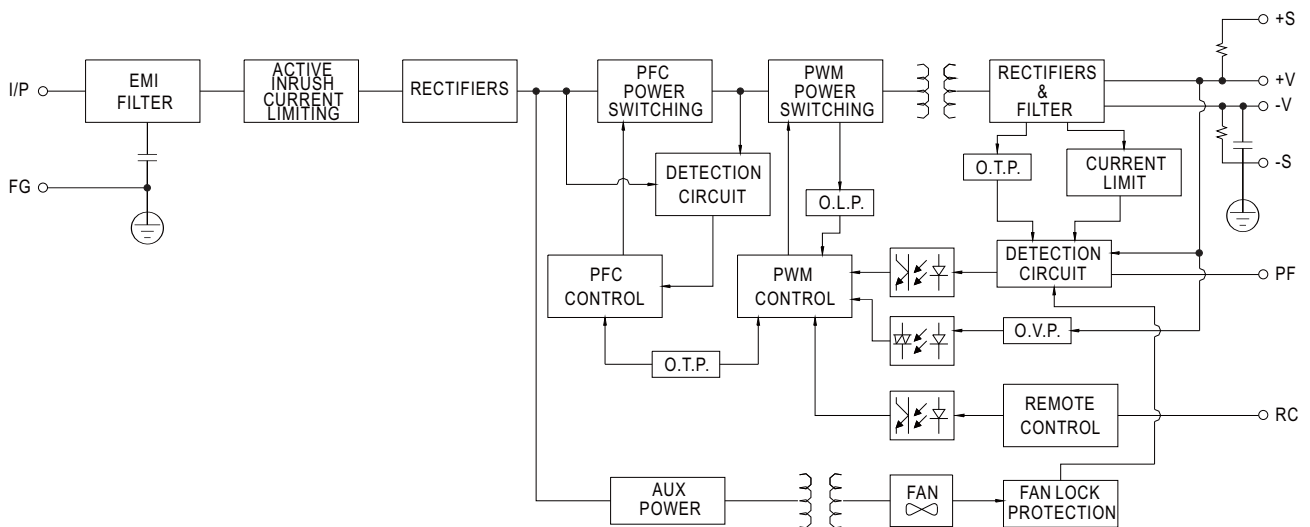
+S
I/P
EMI FILTER
ACTIVE INRUSH CURRENT LIMITING
RECTIFIERS
PFC POWER SWITCHING
PWM POWER SWITCHING
RECTIFIERS & FILTER
+V
-V
-S
FG
DETECTION CIRCUIT
O.T.P.
CURRENT LIMIT
O.L.P.
PFC CONTROL
PWM CONTROL
DETECTION CIRCUIT
PF
O.V.P.
O.T.P.
REMOTE CONTROL
RC
AUX POWER
FAN
FAN LOCK PROTECTION